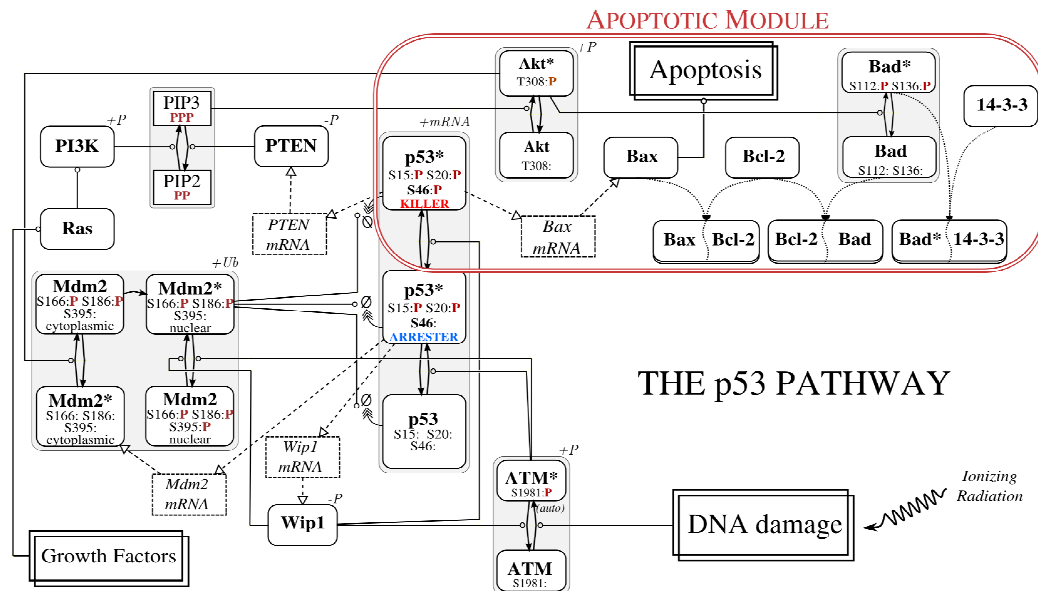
APOPTOTIC MODULE

Apoptosis

Akt*
T308:P

+P

Akt
T308:

Bad*
S112:P S136:P

Bad
S112: S136:

14-3-3

Bax

Bcl-2

Bax Bcl-2

Bcl-2 Bad

Bad* 14-3-3

+P
PI3K

PIP3
PPP

PIP2
PP

-P
PTEN

Ras

PTEN
mRNA

+mRNA

p53*
S15:P S20:P
S46:P
KILLER

Bax
mRNA

p53*
S15:P S20:P
S46:
ARRESTER

p53
S15: S20:
S46:

+Ub

Mdm2
S166:P S186:P
S395:
cytoplasmic

Mdm2*
S166:P S186:P
S395:
nuclear

Mdm2*
S166: S186:
S395:
cytoplasmic

Mdm2
S166:P S186:P
S395:P
nuclear

Mdm2
mRNA

Wip1
mRNA

-P
Wip1

THE p53 PATHWAY

+P
ATM*
S1981:P
(auto)

ATM
S1981:

DNA damage

Ionizing
Radiation

Growth Factors